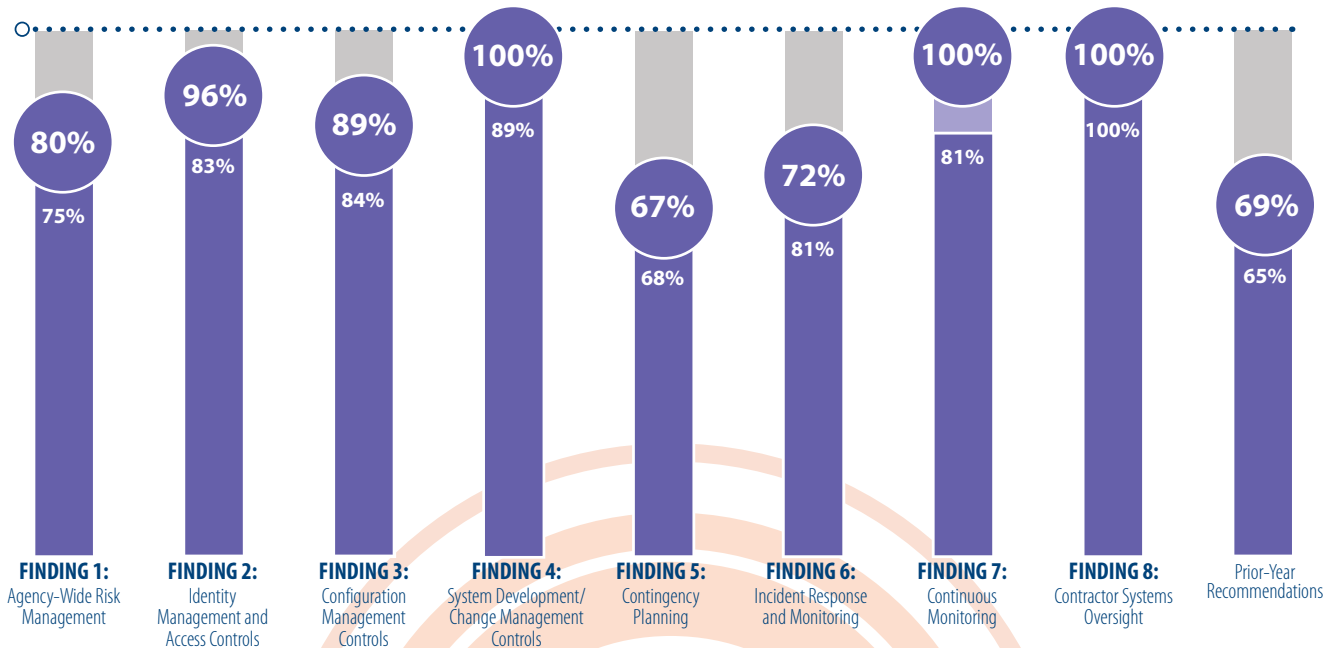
80%
75%
FINDING 1:
Agency-Wide Risk Management

96%
83%
FINDING 2:
Identity Management and Access Controls

89%
84%
FINDING 3:
Configuration Management Controls

100%
89%
FINDING 4:
System Development/ Change Management Controls

67%
68%
FINDING 5:
Contingency Planning

72%
81%
FINDING 6:
Incident Response and Monitoring

100%
81%
FINDING 7:
Continuous Monitoring

100%
100%
FINDING 8:
Contractor Systems Oversight

69%
65%
Prior-Year Recommendations